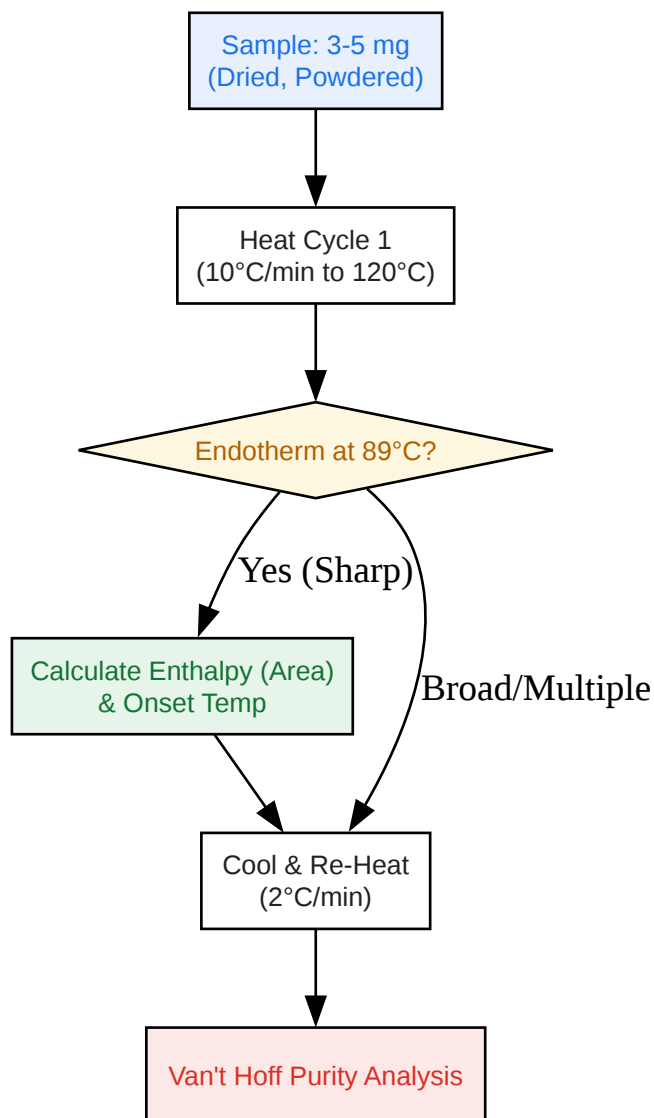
Sample: 3-5 mg
(Dried, Powdered)

Heat Cycle 1
(10°C/min to 120°C)

Endotherm at 89°C?

Yes (Sharp)

Broad/Multiple

Calculate Enthalpy (Area)
& Onset Temp

Cool & Re-Heat
(2°C/min)

Van't Hoff Purity Analysis